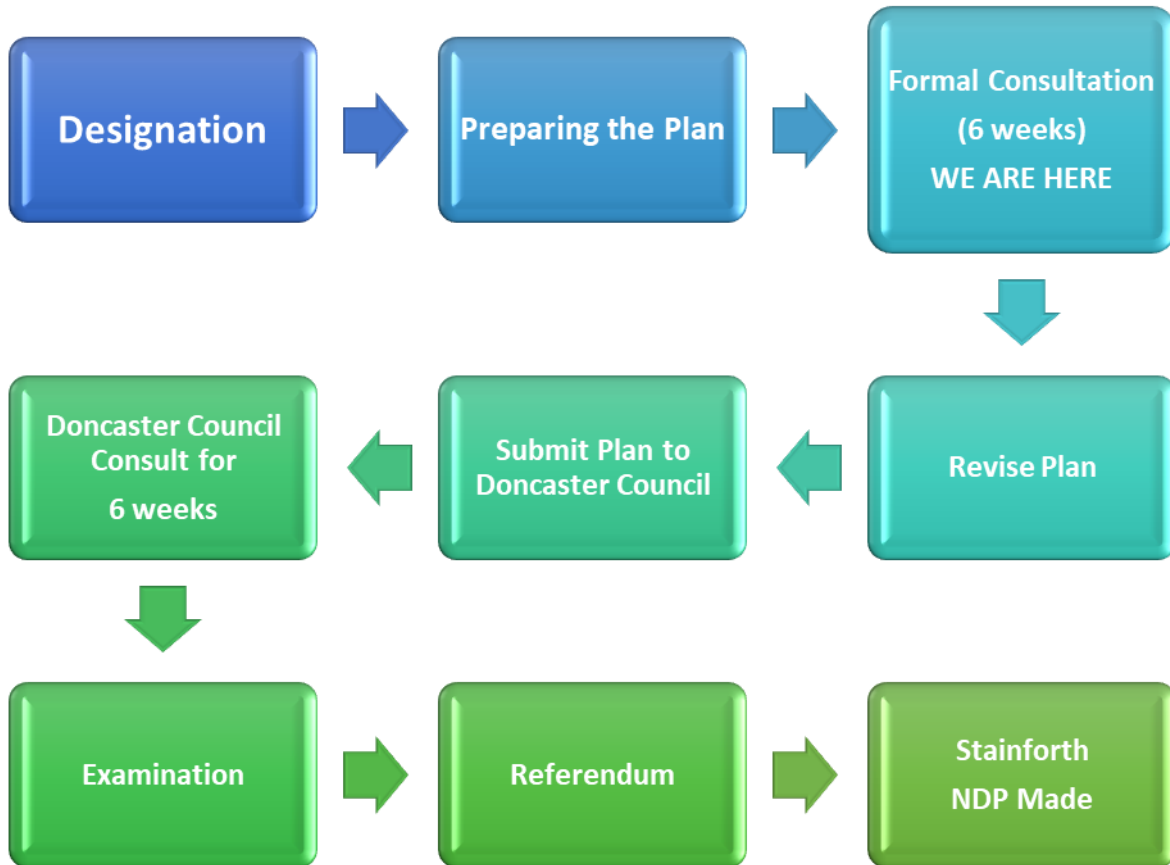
Designation

Preparing the Plan

Formal Consultation
(6 weeks)
WE ARE HERE

Revise Plan

Submit Plan to Doncaster Council

Doncaster Council Consult for 6 weeks

Examination

Referendum

Stainforth
NDP Made